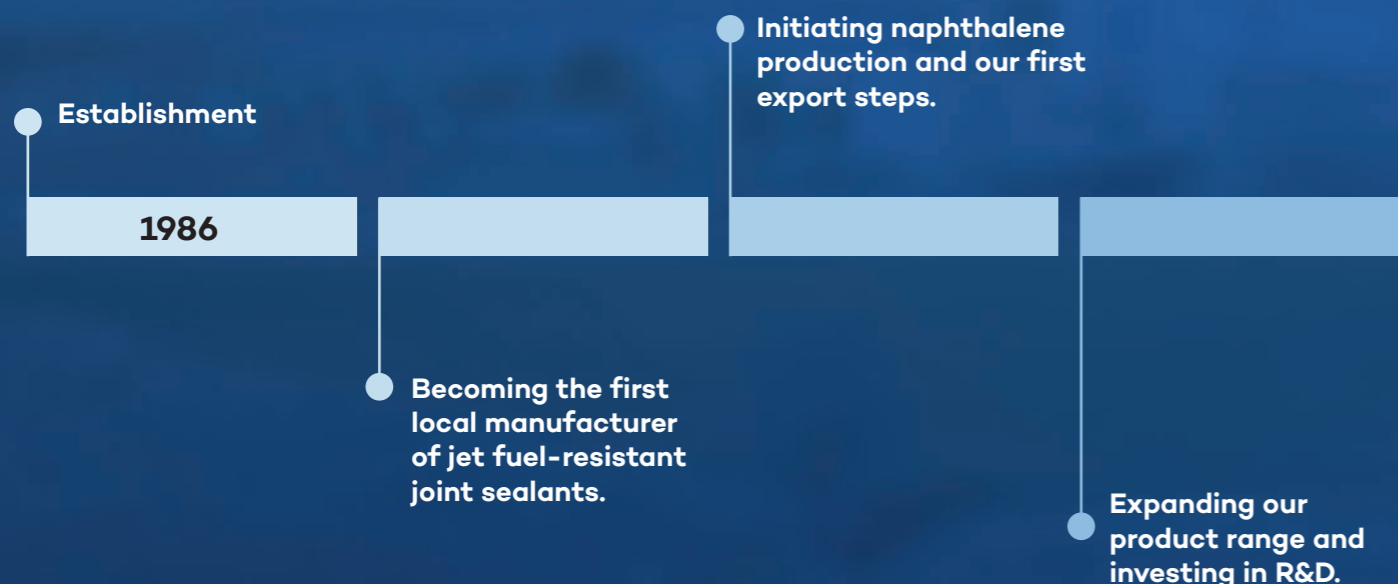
Establishment

1986

Becoming the first local manufacturer of jet fuel-resistant joint sealants.

Initiating naphthalene production and our first export steps.

Expanding our product range and investing in R&D.